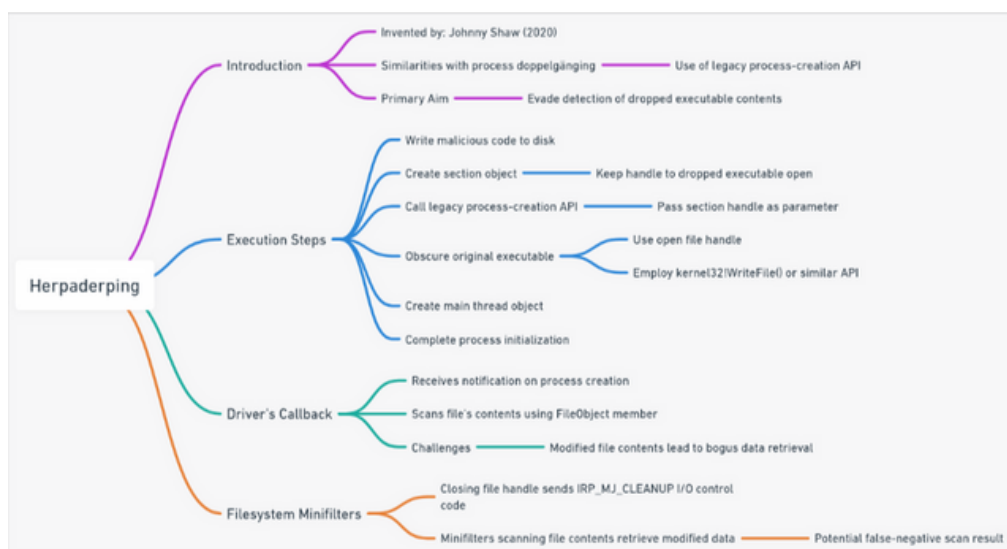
Herpaderping

Introduction
Invented by: Johnny Shaw (2020)
Similarities with process doppelgänging
Use of legacy process-creation API
Primary Aim
Evade detection of dropped executable contents

Execution Steps
Write malicious code to disk
Create section object
Keep handle to dropped executable open
Call legacy process-creation API
Pass section handle as parameter
Obscure original executable
Use open file handle
Employ kernel32!WriteFile() or similar API
Create main thread object
Complete process initialization

Driver's Callback
Receives notification on process creation
Scans file's contents using FileObject member
Challenges
Modified file contents lead to bogus data retrieval

Filesystem Minifilters
Closing file handle sends IRP_MJ_CLEANUP I/O control code
Minifilters scanning file contents retrieve modified data
Potential false-negative scan result